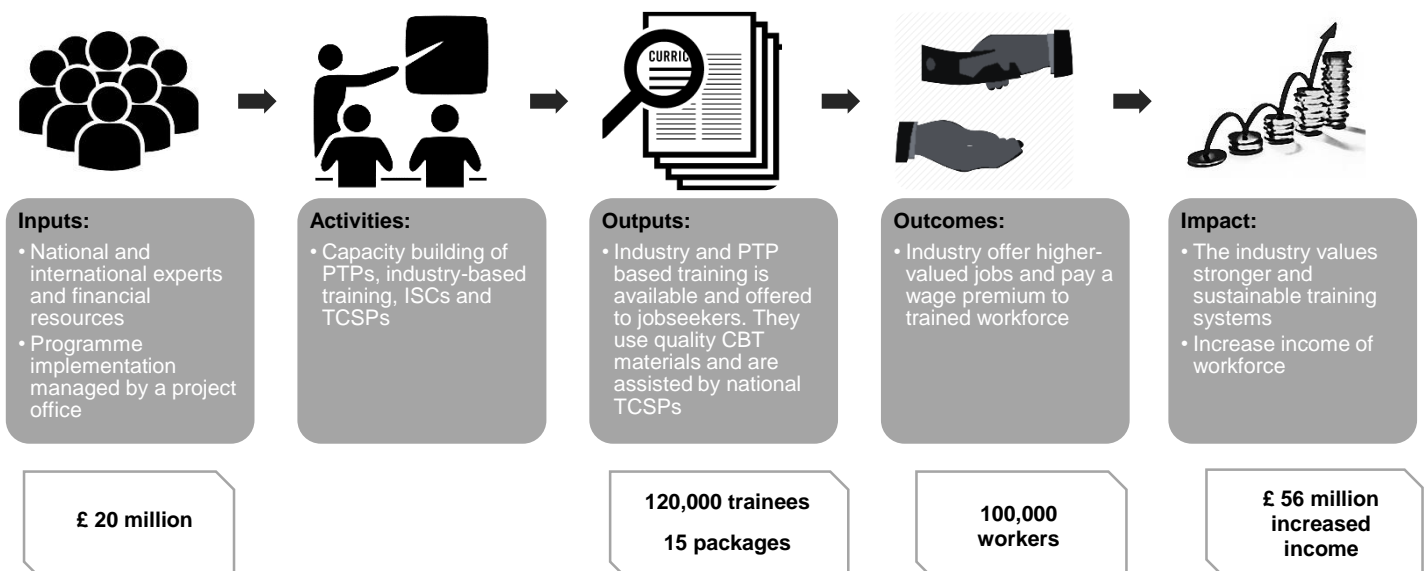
CURRIC

Inputs:
• National and international experts and financial resources
• Programme implementation managed by a project office

Activities:
• Capacity building of PTPs, industry-based training, ISCs and TCSPs

Outputs:
• Industry and PTP based training is available and offered to jobseekers. They use quality CBT materials and are assisted by national TCSPs

Outcomes:
• Industry offer higher-valued jobs and pay a wage premium to trained workforce

Impact:
• The industry values stronger and sustainable training systems
• Increase income of workforce

£ 20 million

120,000 trainees

15 packages

100,000 workers

£ 56 million increased income